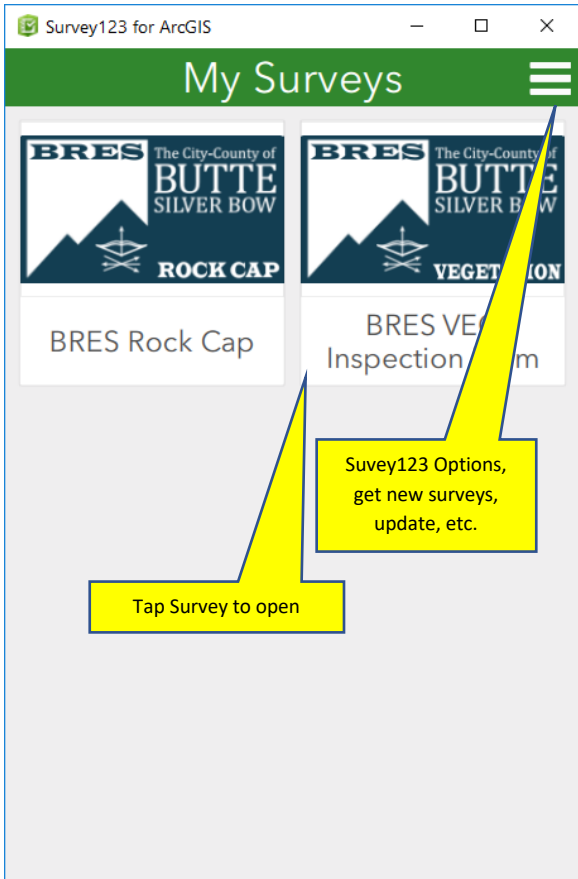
Survey123 for ArcGIS

My Surveys

BRES The City-County of BUTTE SILVER BOW ROCK CAP

BRES Rock Cap

BRES The City-County of BUTTE SILVER B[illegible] VEGET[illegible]ION

BRES VE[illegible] Inspection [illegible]m

Suvey123 Options, get new surveys, update, etc.

Tap Survey to open